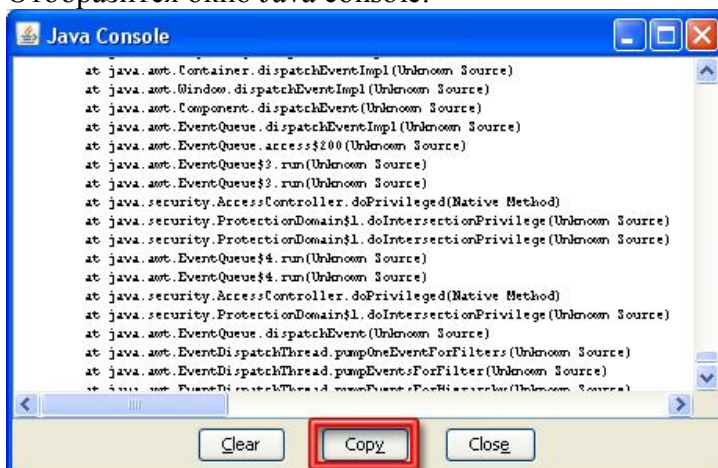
Отобразится окно Java console:

Java Console

at java.awt.Container.dispatchEventImpl(Unknown Source)
at java.awt.Window.dispatchEventImpl(Unknown Source)
at java.awt.Component.dispatchEvent(Unknown Source)
at java.awt.EventQueue.dispatchEventImpl(Unknown Source)
at java.awt.EventQueue.access$200(Unknown Source)
at java.awt.EventQueue$3.run(Unknown Source)
at java.awt.EventQueue$3.run(Unknown Source)
at java.security.AccessController.doPrivileged(Native Method)
at java.security.ProtectionDomain$1.doIntersectionPrivilege(Unknown Source)
at java.security.ProtectionDomain$1.doIntersectionPrivilege(Unknown Source)
at java.awt.EventQueue$4.run(Unknown Source)
at java.awt.EventQueue$4.run(Unknown Source)
at java.security.AccessController.doPrivileged(Native Method)
at java.security.ProtectionDomain$1.doIntersectionPrivilege(Unknown Source)
at java.awt.EventQueue.dispatchEvent(Unknown Source)
at java.awt.EventDispatchThread.pumpOneEventForFilters(Unknown Source)
at java.awt.EventDispatchThread.pumpEventsForFilter(Unknown Source)
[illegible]

Clear Copy Close